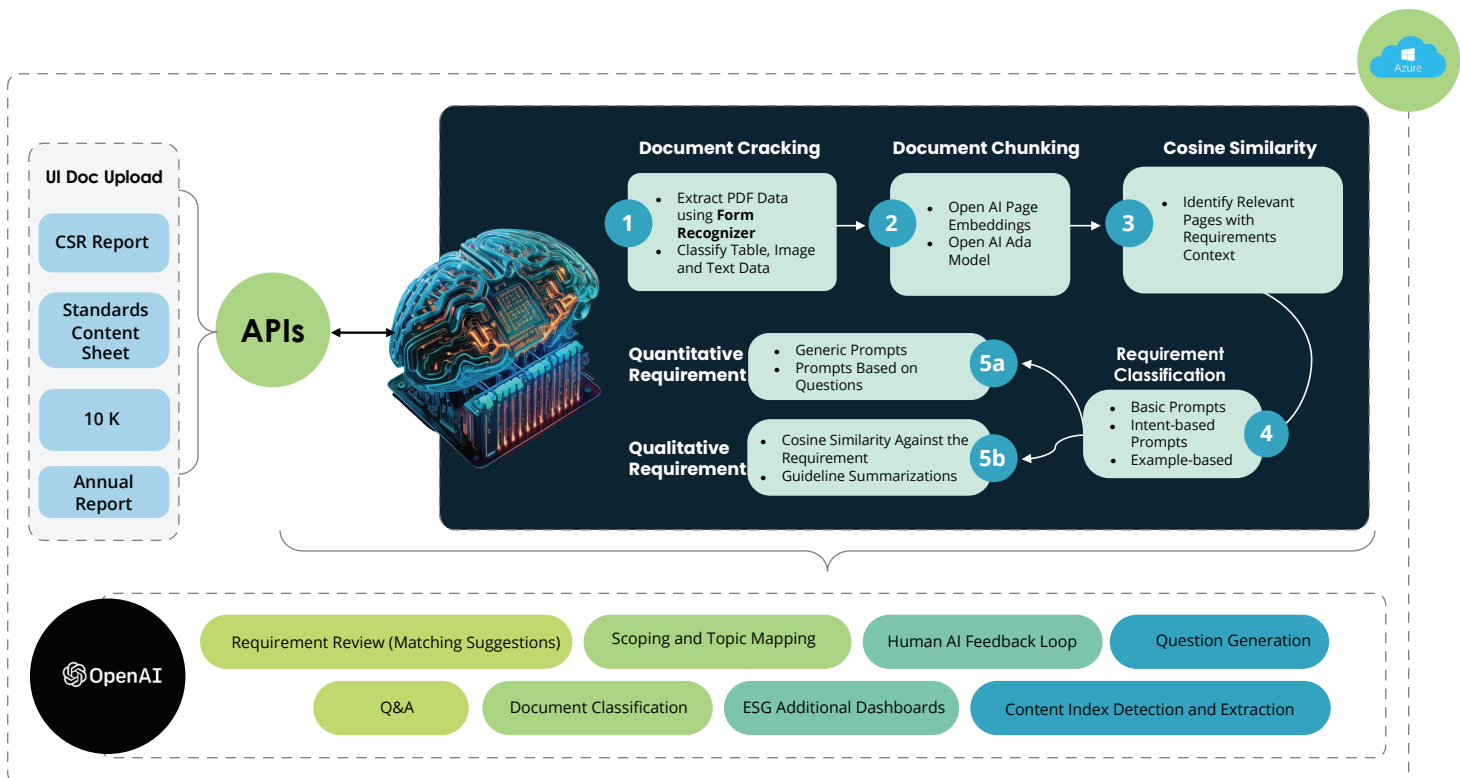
Azure

UI Doc Upload

CSR Report

Standards Content Sheet

10 K

Annual Report

APIs

Document Cracking

1

- Extract PDF Data using **Form Recognizer**
- Classify Table, Image and Text Data

Document Chunking

2

- Open AI Page Embeddings
- Open AI Ada Model

Cosine Similarity

3

- Identify Relevant Pages with Requirements Context

Requirement Classification

4

- Basic Prompts
- Intent-based Prompts
- Example-based

Quantitative Requirement

- Generic Prompts
- Prompts Based on Questions

5a

Qualitative Requirement

- Cosine Similarity Against the Requirement
- Guideline Summarizations

5b

OpenAI

Requirement Review (Matching Suggestions)

Scoping and Topic Mapping

Human AI Feedback Loop

Question Generation

Q&A

Document Classification

ESG Additional Dashboards

Content Index Detection and Extraction